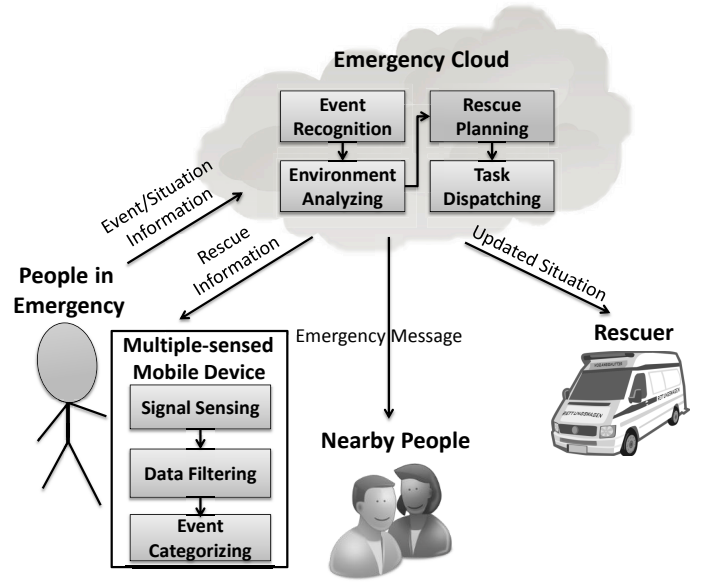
Emergency Cloud

Event Recognition

Environment Analyzing

Rescue Planning

Task Dispatching

Event/Situation Information

Rescue Information

Updated Situation

People in Emergency

Emergency Message

Rescuer

Multiple-sensed Mobile Device

Signal Sensing

Data Filtering

Event Categorizing

Nearby People

RETTUNGSWAGEN